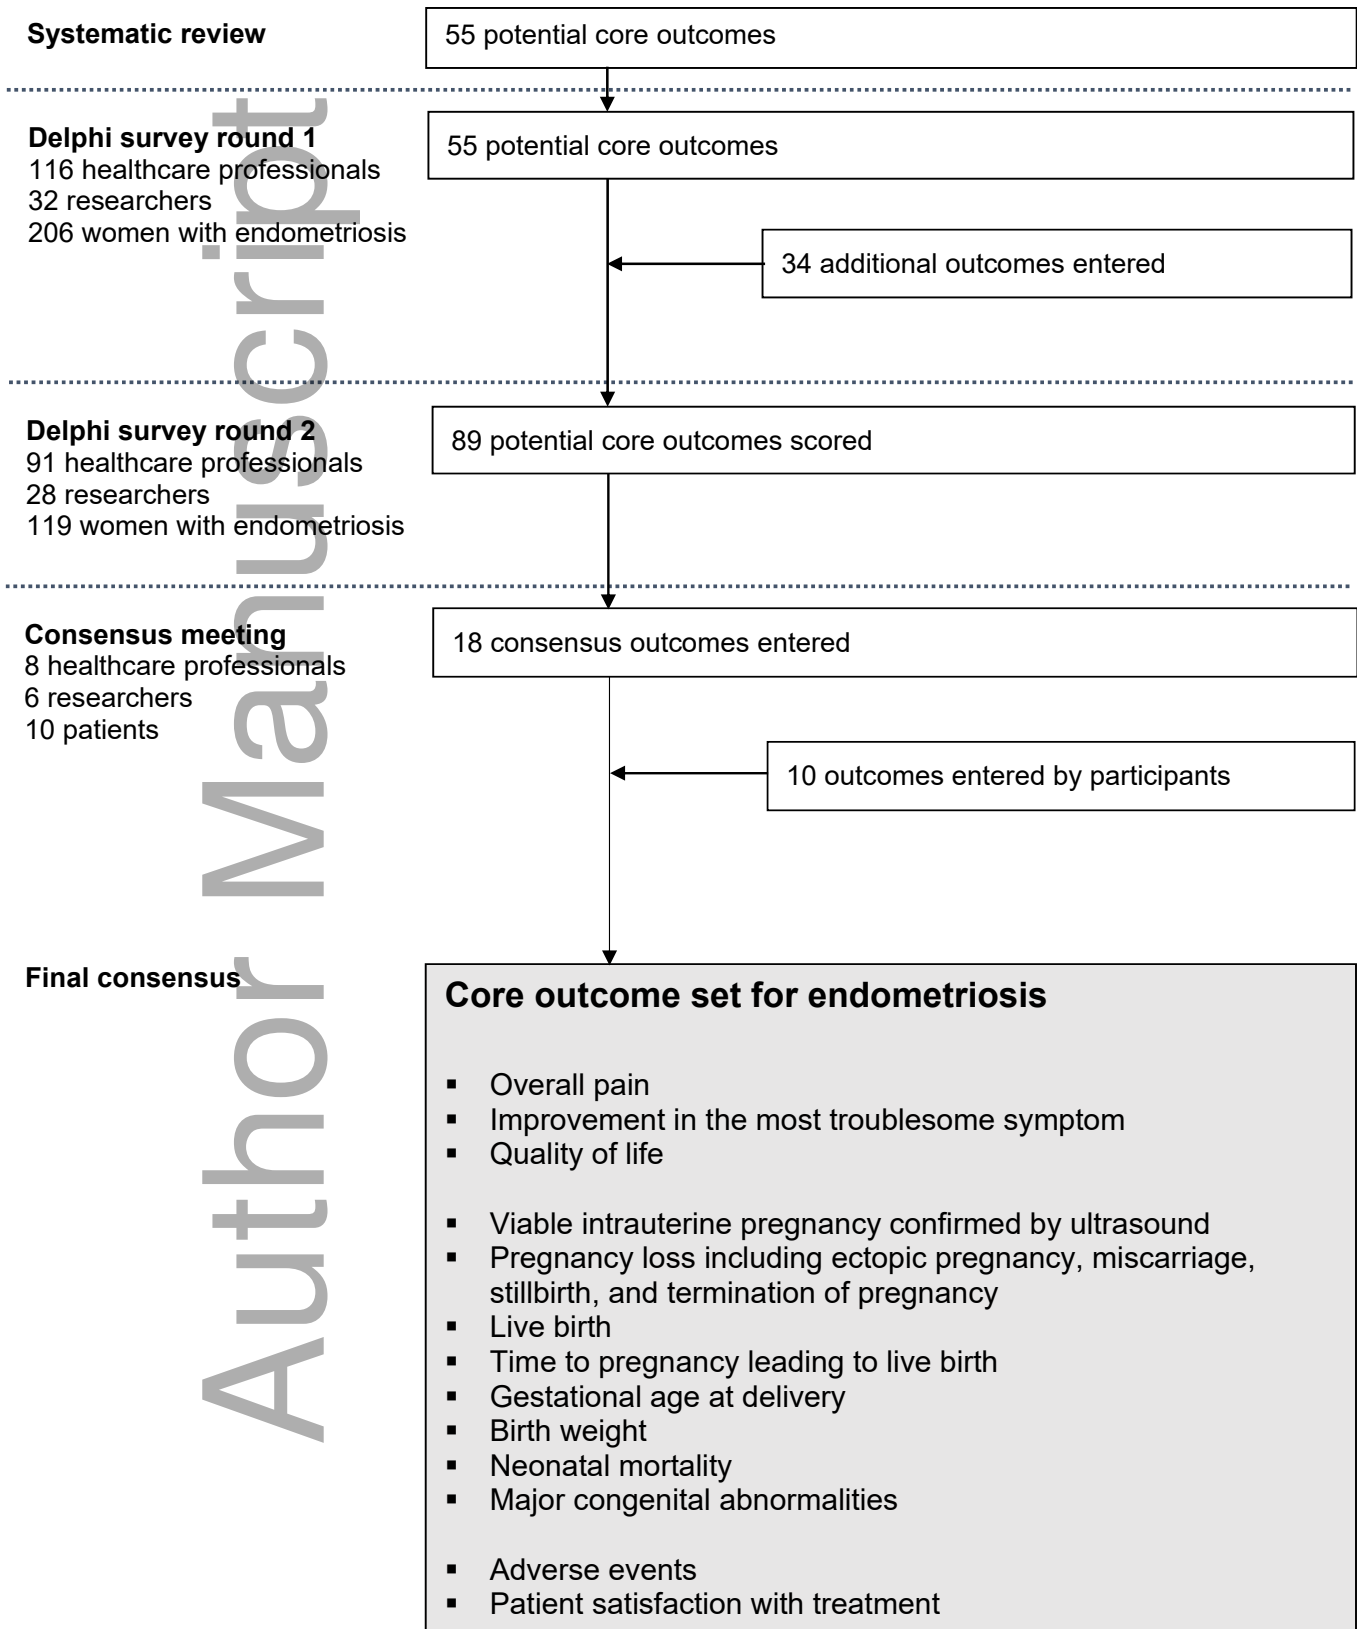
Systematic review

55 potential core outcomes

Delphi survey round 1
116 healthcare professionals
32 researchers
206 women with endometriosis

55 potential core outcomes

34 additional outcomes entered

Delphi survey round 2
91 healthcare professionals
28 researchers
119 women with endometriosis

89 potential core outcomes scored

Consensus meeting
8 healthcare professionals
6 researchers
10 patients

18 consensus outcomes entered

10 outcomes entered by participants

Final consensus

Core outcome set for endometriosis

- Overall pain
- Improvement in the most troublesome symptom
- Quality of life

- Viable intrauterine pregnancy confirmed by ultrasound
- Pregnancy loss including ectopic pregnancy, miscarriage, stillbirth, and termination of pregnancy
- Live birth
- Time to pregnancy leading to live birth
- Gestational age at delivery
- Birth weight
- Neonatal mortality
- Major congenital abnormalities

- Adverse events
- Patient satisfaction with treatment

Author Manuscript